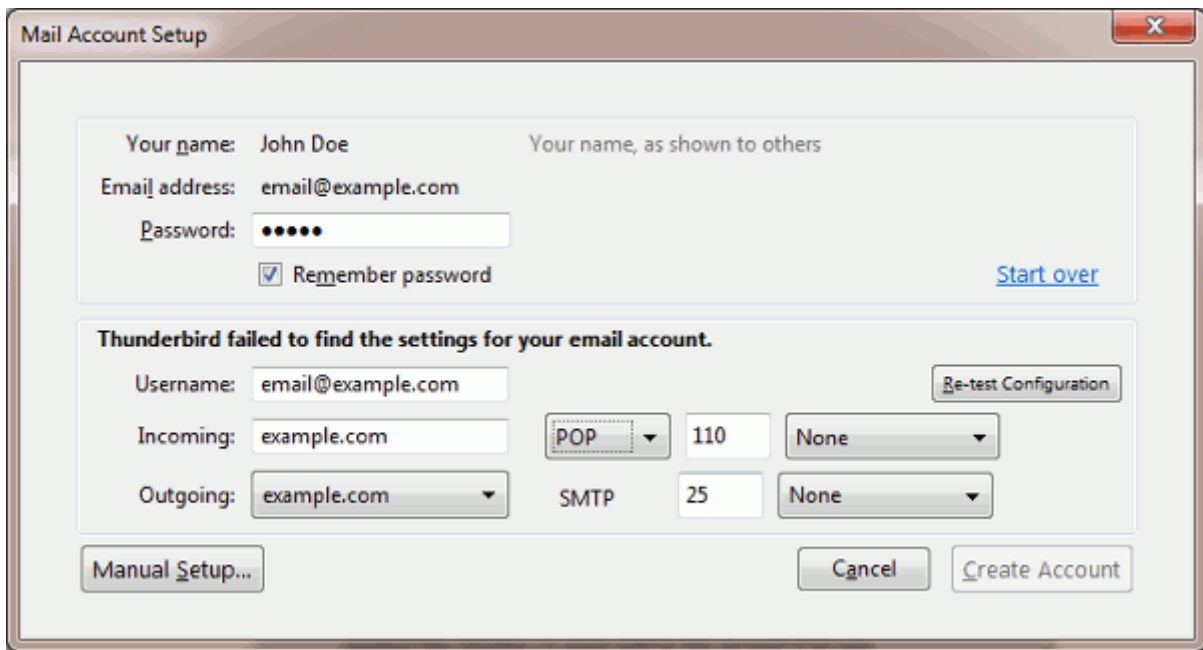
Mail Account Setup

Your name: John Doe Your name, as shown to others

Email address: email@example.com

Password: •••••

Remember password

Start over

Thunderbird failed to find the settings for your email account.

Username: email@example.com

Re-test Configuration

Incoming: example.com POP 110 None

Outgoing: example.com SMTP 25 None

Manual Setup...

Cancel

Create Account